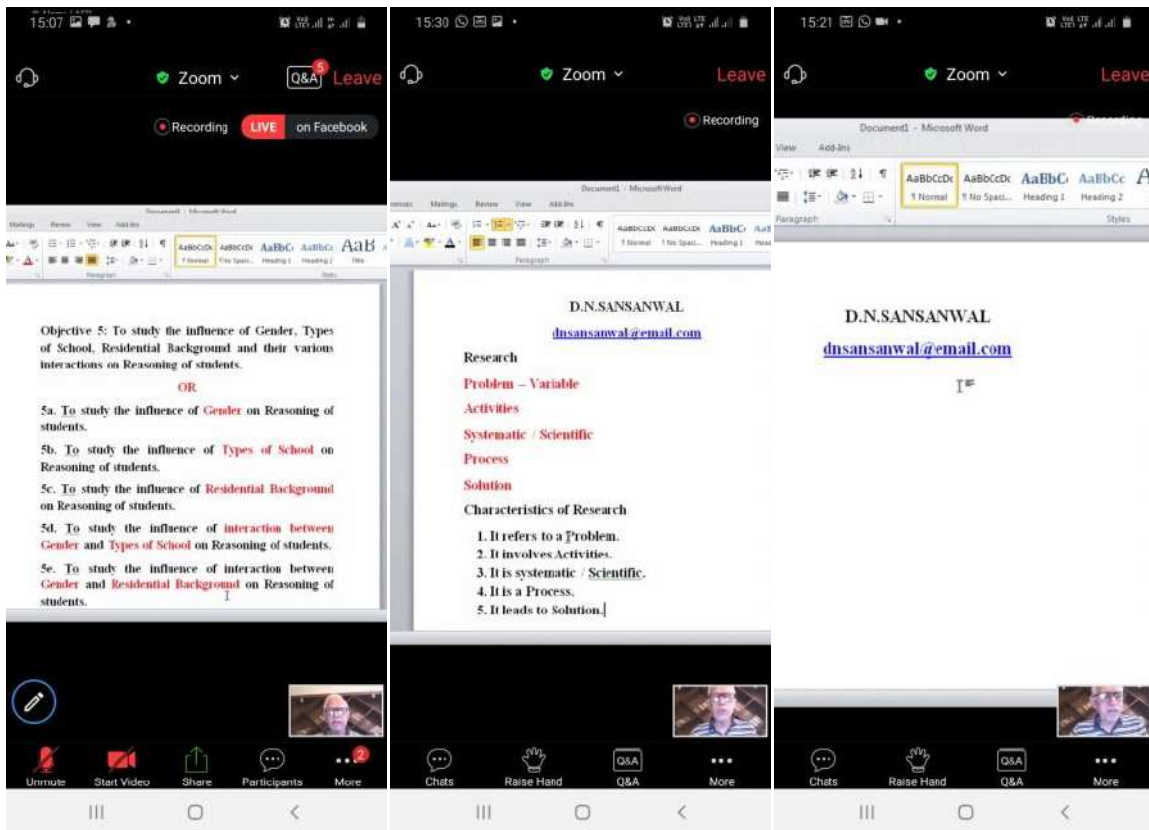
15:07

Zoom

Q&A 5 Leave

Recording LIVE on Facebook

Document1 - Microsoft Word

Mailings Review View Add-Ins

AaBbCcDc AaBbCcDc AaBbC AaBbCc AaB

¶ Normal ¶ No Spaci... Heading 1 Heading 2 Title

Paragraph Styles

Objective 5: To study the influence of Gender, Types of School, Residential Background and their various interactions on Reasoning of students.

OR

5a. To study the influence of Gender on Reasoning of students.

5b. To study the influence of Types of School on Reasoning of students.

5c. To study the influence of Residential Background on Reasoning of students.

5d. To study the influence of interaction between Gender and Types of School on Reasoning of students.

5e. To study the influence of interaction between Gender and Residential Background on Reasoning of students.

Unmute Start Video Share Participants More 2

15:30

Zoom

Leave

Recording

Document1 - Microsoft Word

Mailings Review View Add-Ins

AaBbCcDc AaBbCcDc AaBbC

¶ Normal ¶ No Spaci... Heading 1

Paragraph

D.N.SANSANWAL

dnsansanwal@email.com

Research

Problem – Variable

Activities

Systematic / Scientific

Process

Solution

Characteristics of Research

1. It refers to a Problem.
2. It involves Activities.
3. It is systematic / Scientific.
4. It is a Process.
5. It leads to Solution.

Chats Raise Hand Q&A More

15:21

Zoom

Leave

Document1 - Microsoft Word

View Add-Ins

AaBbCcDc AaBbCcDc AaBbC AaBbCc A

¶ Normal ¶ No Spaci... Heading 1 Heading 2

Paragraph Styles

D.N.SANSANWAL

dnsansanwal@email.com

Chats Raise Hand Q&A More